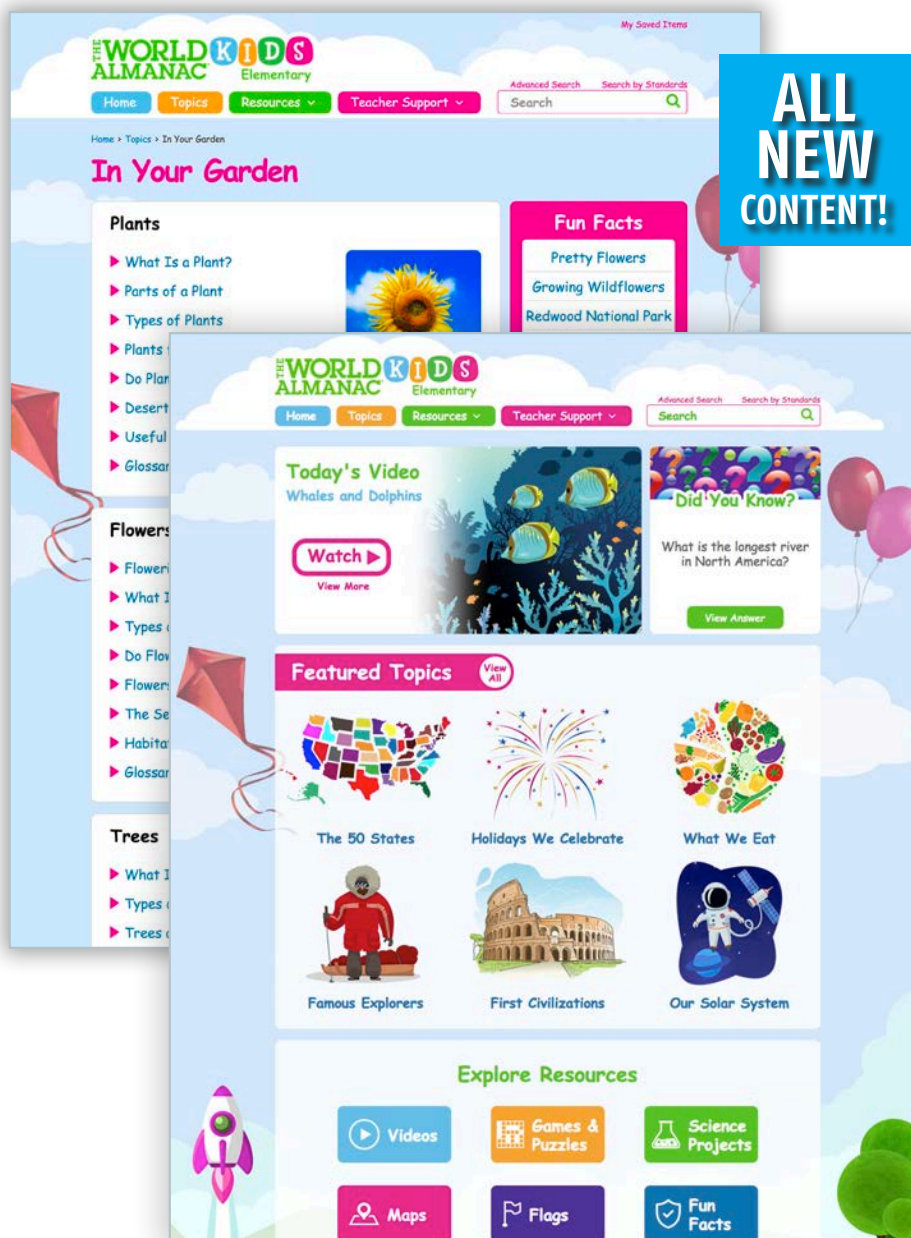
My Saved Items

THE WORLD ALMANAC KIDS Elementary

Home Topics Resources Teacher Support

Advanced Search Search by Standards

Search

Home > Topics > In Your Garden

In Your Garden

Plants

What Is a Plant?

Parts of a Plant

Types of Plants

Plants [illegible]

Do Plan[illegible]

Desert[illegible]

Useful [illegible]

Glossar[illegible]

Flowers

Flower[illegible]

What I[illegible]

Types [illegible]

Do Flo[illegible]

Flower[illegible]

The Se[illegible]

Habita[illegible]

Glossar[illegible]

Trees

What I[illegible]

Types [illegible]

Trees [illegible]

Fun Facts

Pretty Flowers

Growing Wildflowers

Redwood National Park

ALL NEW CONTENT!

THE WORLD ALMANAC KIDS Elementary

Home Topics Resources Teacher Support

Advanced Search Search by Standards

Search

Today's Video

Whales and Dolphins

Watch

View More

Did You Know?

What is the longest river in North America?

View Answer

Featured Topics

View All

The 50 States

Holidays We Celebrate

What We Eat

Famous Explorers

First Civilizations

Our Solar System

Explore Resources

Videos

Games & Puzzles

Science Projects

Maps

Flags

Fun Facts